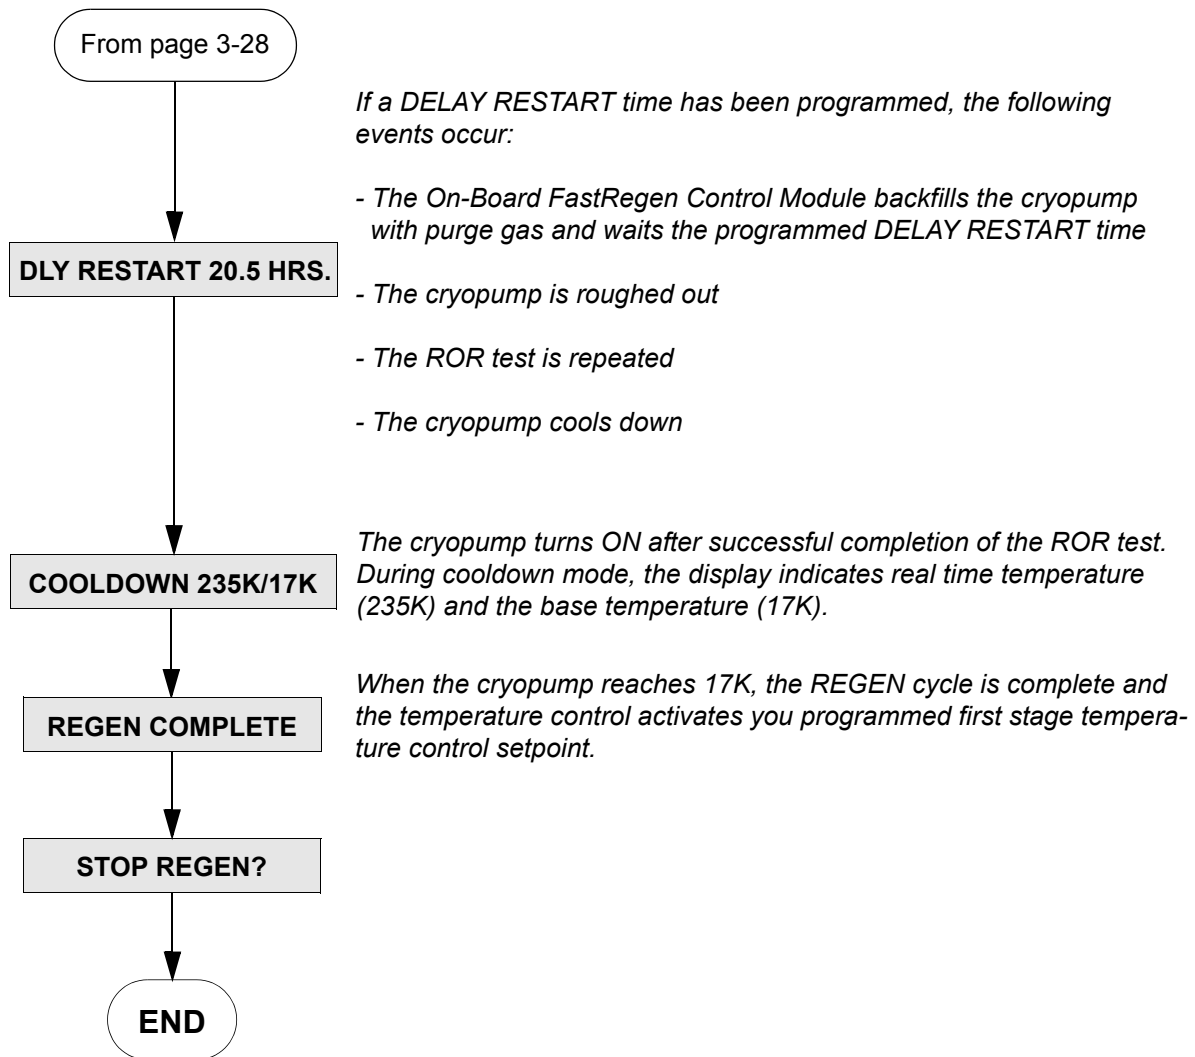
From page 3-28

If a DELAY RESTART time has been programmed, the following events occur:

- The On-Board FastRegen Control Module backfills the cryopump with purge gas and waits the programmed DELAY RESTART time

DLY RESTART 20.5 HRS.

- The cryopump is roughed out

- The ROR test is repeated

- The cryopump cools down

The cryopump turns ON after successful completion of the ROR test. During cooldown mode, the display indicates real time temperature (235K) and the base temperature (17K).

COOLDOWN 235K/17K

When the cryopump reaches 17K, the REGEN cycle is complete and the temperature control activates you programmed first stage temperature control setpoint.

REGEN COMPLETE

STOP REGEN?

END